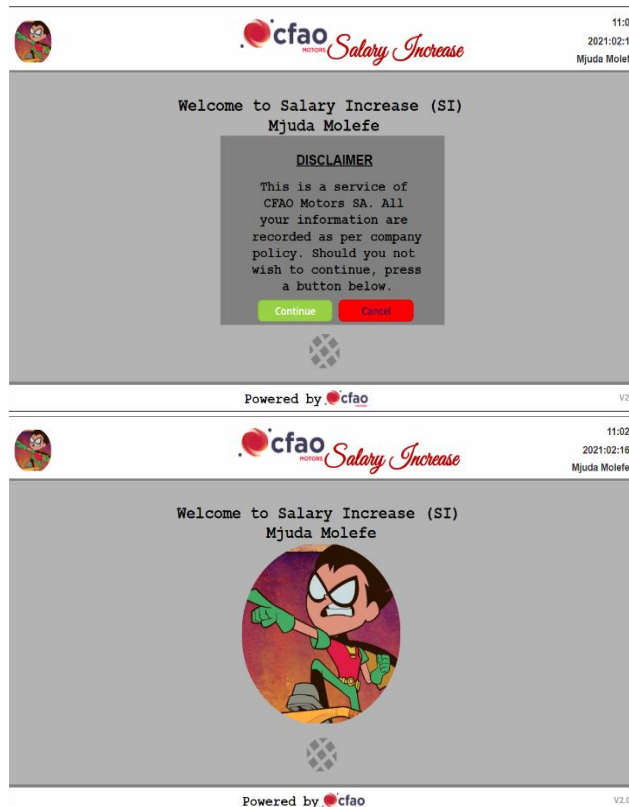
cfao MOTORS Salary Increase

11:0
2021:02:1
Mjuda Molef

Welcome to Salary Increase (SI)
Mjuda Molefe

DISCLAIMER

This is a service of CFAO Motors SA. All your information are recorded as per company policy. Should you not wish to continue, press a button below.

Continue Cancel

Powered by cfao

V2

cfao MOTORS Salary Increase

11:02
2021:02:16
Mjuda Molefe

Welcome to Salary Increase (SI)
Mjuda Molefe

Powered by cfao

V2.0